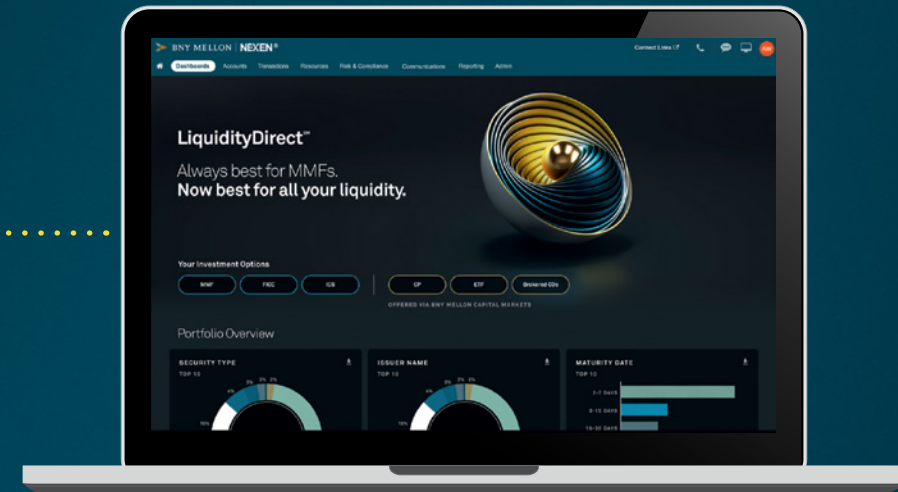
BNY MELLON | NEXEN®

Connect Links

AW

Dashboards Accounts Transactions Resources Risk & Compliance Communications Reporting Admin

LiquidityDirect℠

Always best for MMFs.
**Now best for all your liquidity.**

Your Investment Options

MMF FICC ICS

CP ETF Brokered CDs

OFFERED VIA BNY MELLON CAPITAL MARKETS

Portfolio Overview

SECURITY TYPE
TOP 10
4% 2% 2%
16%

ISSUER NAME
TOP 10
4% 2% 2%
16%

MATURITY DATE
TOP 10
2-7 DAYS
8-15 DAYS
16-30 DAYS